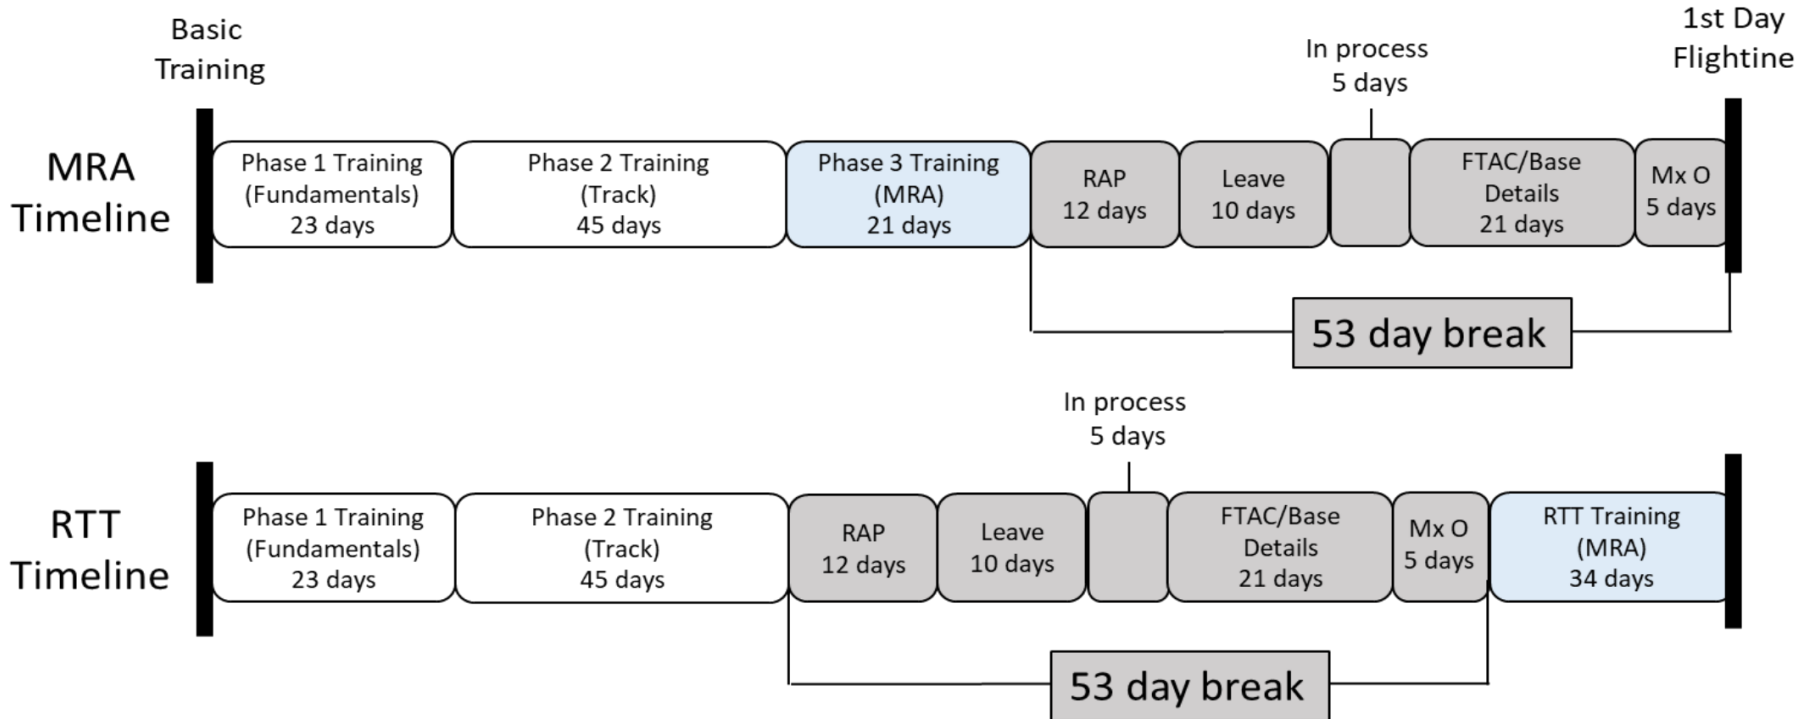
Basic Training

1st Day Flightine

In process
5 days

MRA Timeline

Phase 1 Training (Fundamentals) 23 days

Phase 2 Training (Track) 45 days

Phase 3 Training (MRA) 21 days

RAP 12 days

Leave 10 days

FTAC/Base Details 21 days

Mx O 5 days

53 day break

In process
5 days

RTT Timeline

Phase 1 Training (Fundamentals) 23 days

Phase 2 Training (Track) 45 days

RAP 12 days

Leave 10 days

FTAC/Base Details 21 days

Mx O 5 days

RTT Training (MRA) 34 days

53 day break